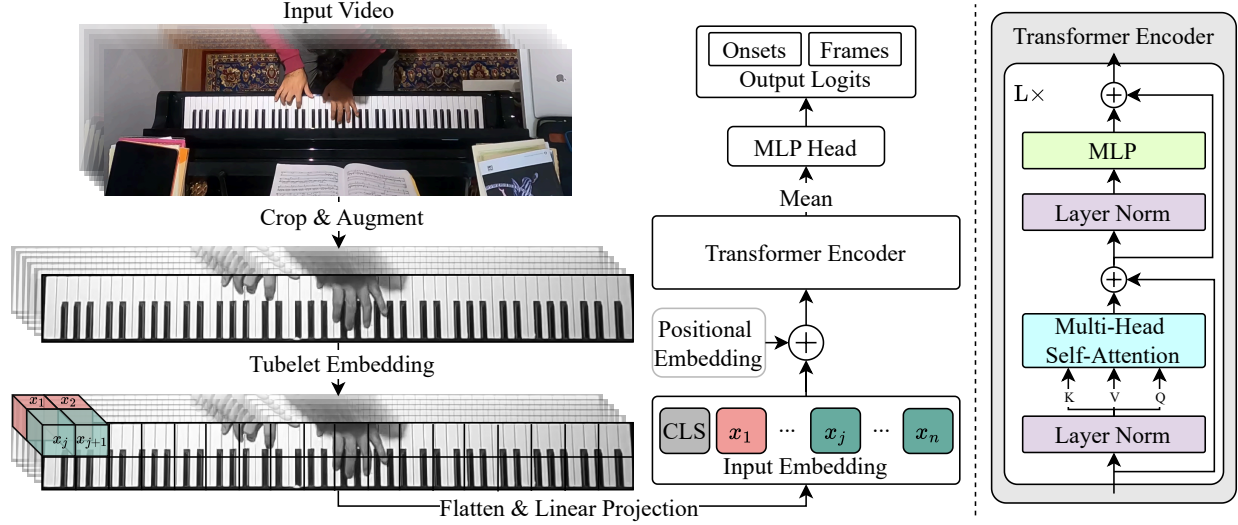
Input Video

Crop & Augment

Tubelet Embedding

$x_1$ $x_2$
$x_j$ $x_{j+1}$

Flatten & Linear Projection

Onsets Frames
Output Logits

MLP Head

Mean

Transformer Encoder

Positional Embedding

$+$

CLS $x_1$ ... $x_j$ ... $x_n$
Input Embedding

Transformer Encoder

L×

$+$

MLP

Layer Norm

$+$

Multi-Head Self-Attention

K V Q

Layer Norm